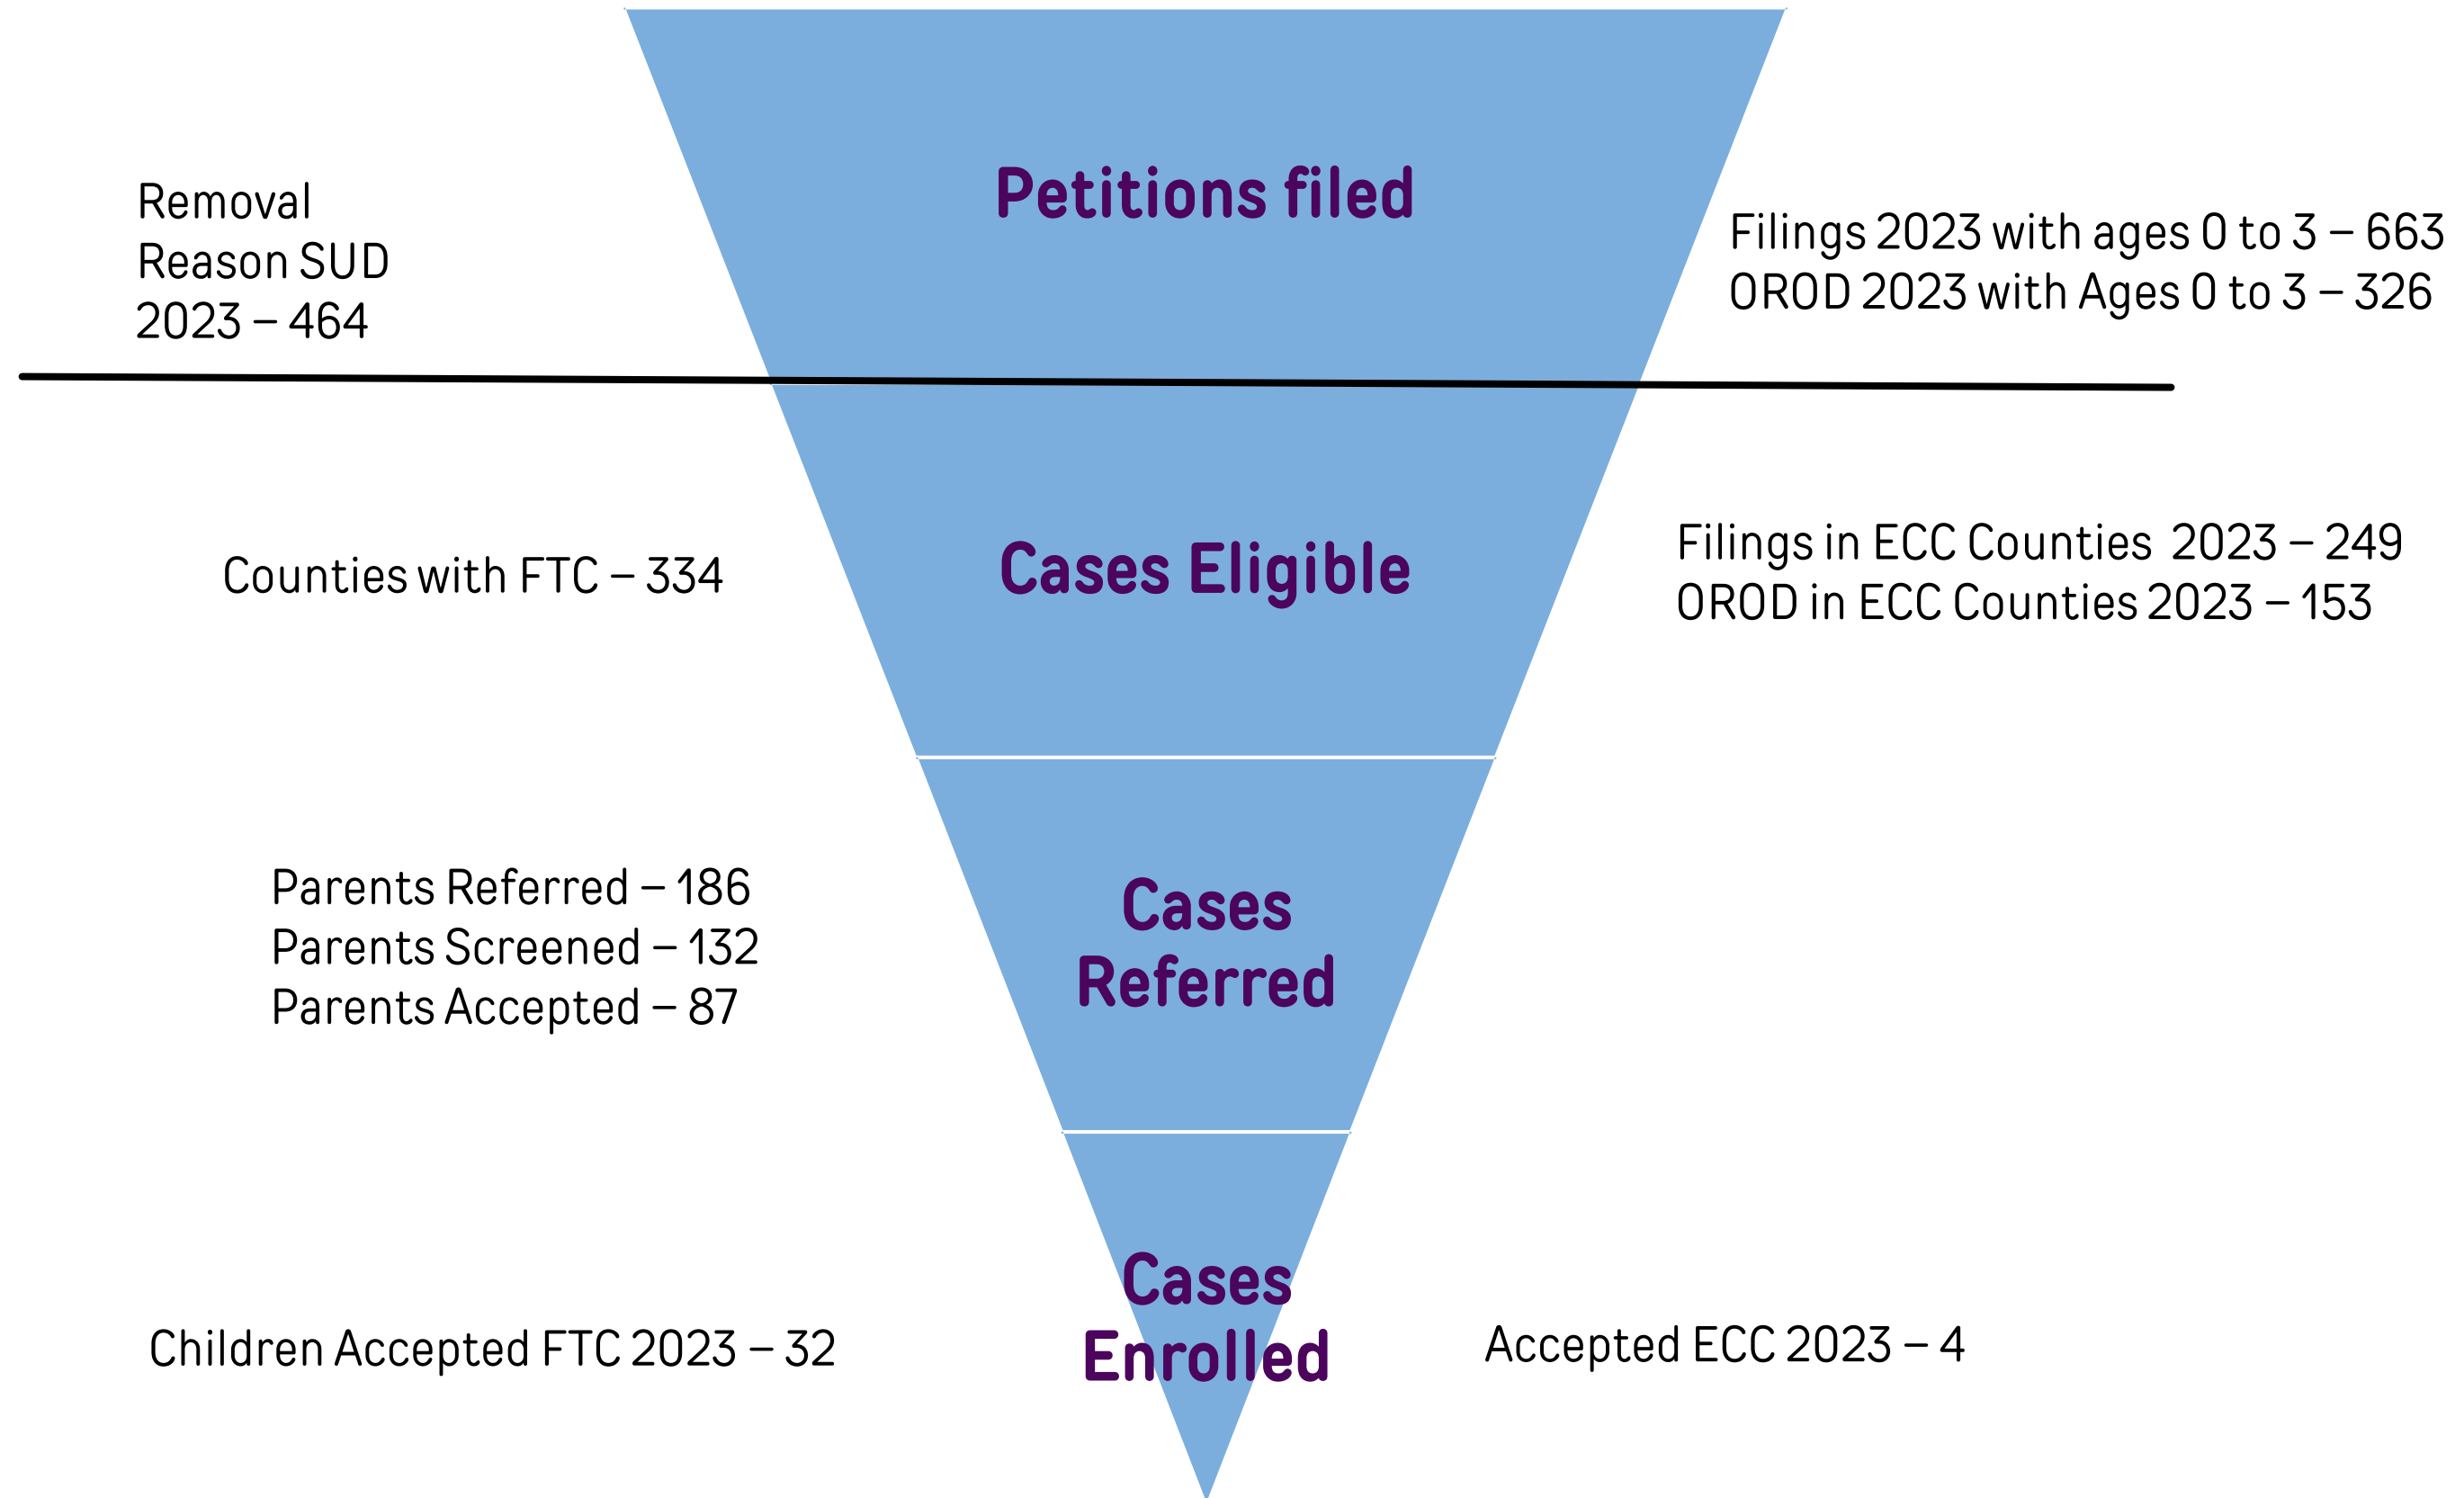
Removal Reason SUD 2023 – 464

Petitions filed

Filings 2023 with ages 0 to 3 – 663
OROD 2023 with Ages 0 to 3 – 326

Counties with FTC – 334

Cases Eligible

Filings in ECC Counties 2023 – 249
OROD in ECC Counties 2023 – 153

Parents Referred – 186
Parents Screened – 132
Parents Accepted – 87

Cases Referred

Children Accepted FTC 2023 – 32

Cases Enrolled

Accepted ECC 2023 – 4